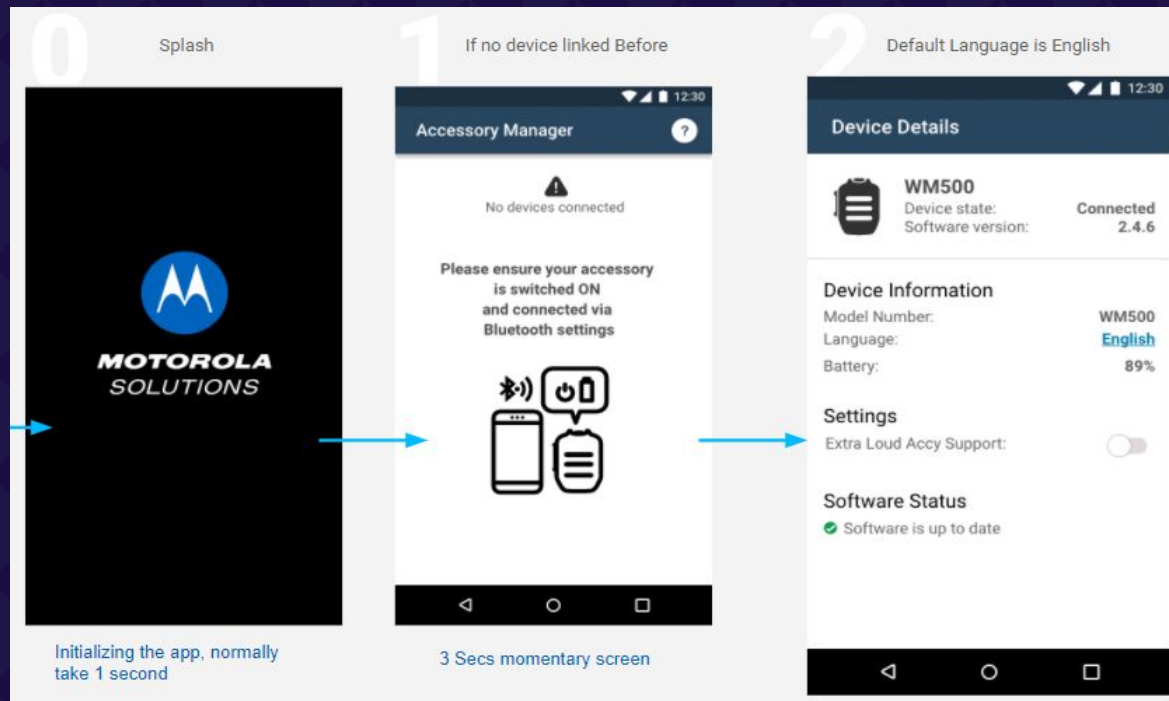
0

Splash

MOTOROLA SOLUTIONS

Initializing the app, normally take 1 second

1

If no device linked Before

12:30

Accessory Manager

?

No devices connected

Please ensure your accessory is switched ON and connected via Bluetooth settings

3 Secs momentary screen

2

Default Language is English

12:30

Device Details

WM500
Device state: Connected
Software version: 2.4.6

Device Information
Model Number: WM500
Language: English
Battery: 89%

Settings
Extra Loud Accy Support:

Software Status
Software is up to date